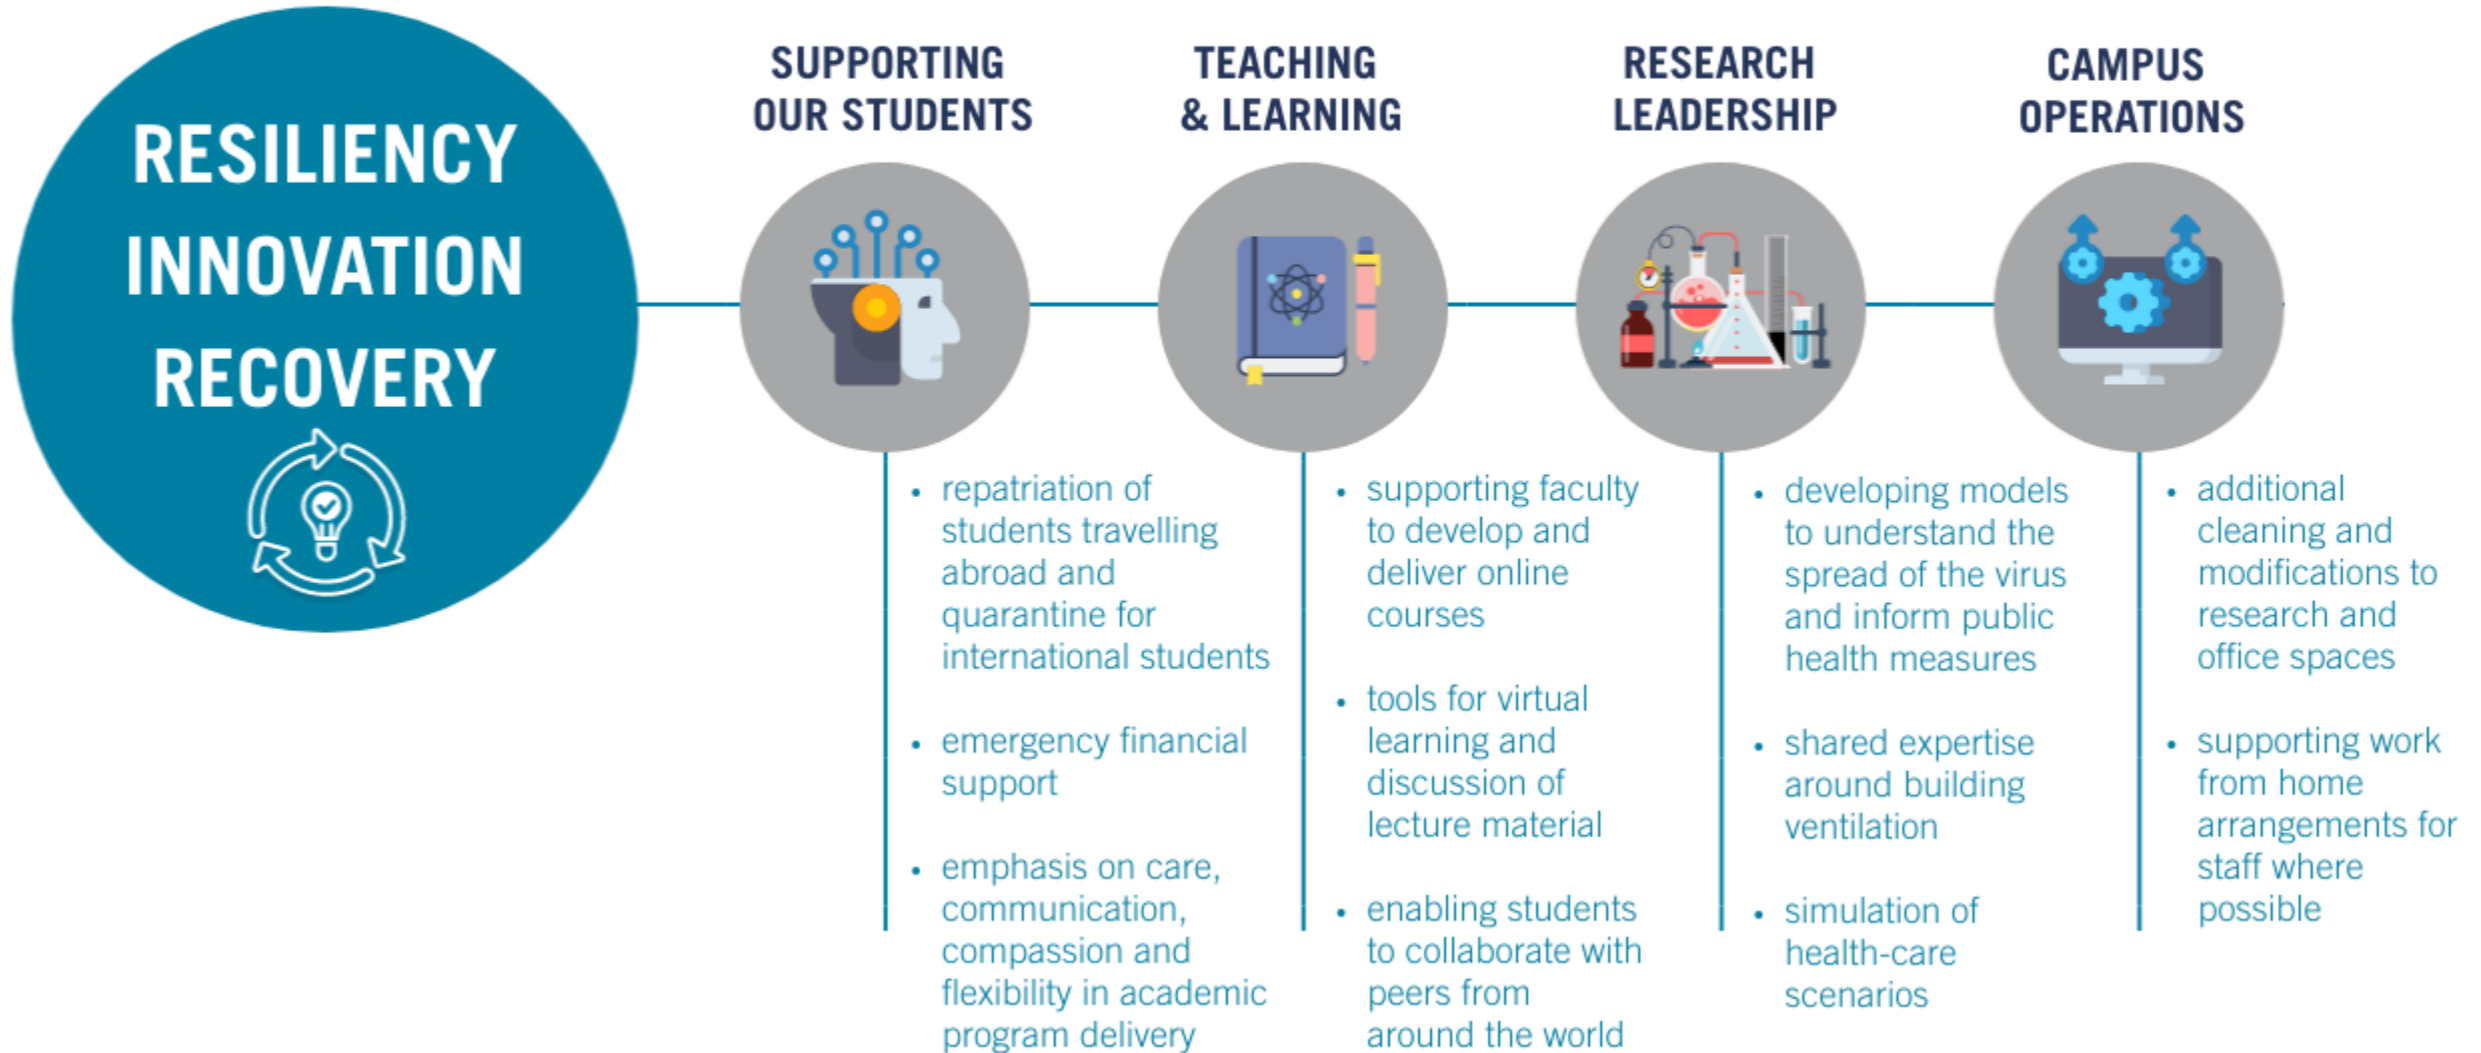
RESILIENCY
INNOVATION
RECOVERY

SUPPORTING OUR STUDENTS

- repatriation of students travelling abroad and quarantine for international students
- emergency financial support
- emphasis on care, communication, compassion and flexibility in academic program delivery

TEACHING & LEARNING

- supporting faculty to develop and deliver online courses
- tools for virtual learning and discussion of lecture material
- enabling students to collaborate with peers from around the world

RESEARCH LEADERSHIP

- developing models to understand the spread of the virus and inform public health measures
- shared expertise around building ventilation
- simulation of health-care scenarios

CAMPUS OPERATIONS

- additional cleaning and modifications to research and office spaces
- supporting work from home arrangements for staff where possible